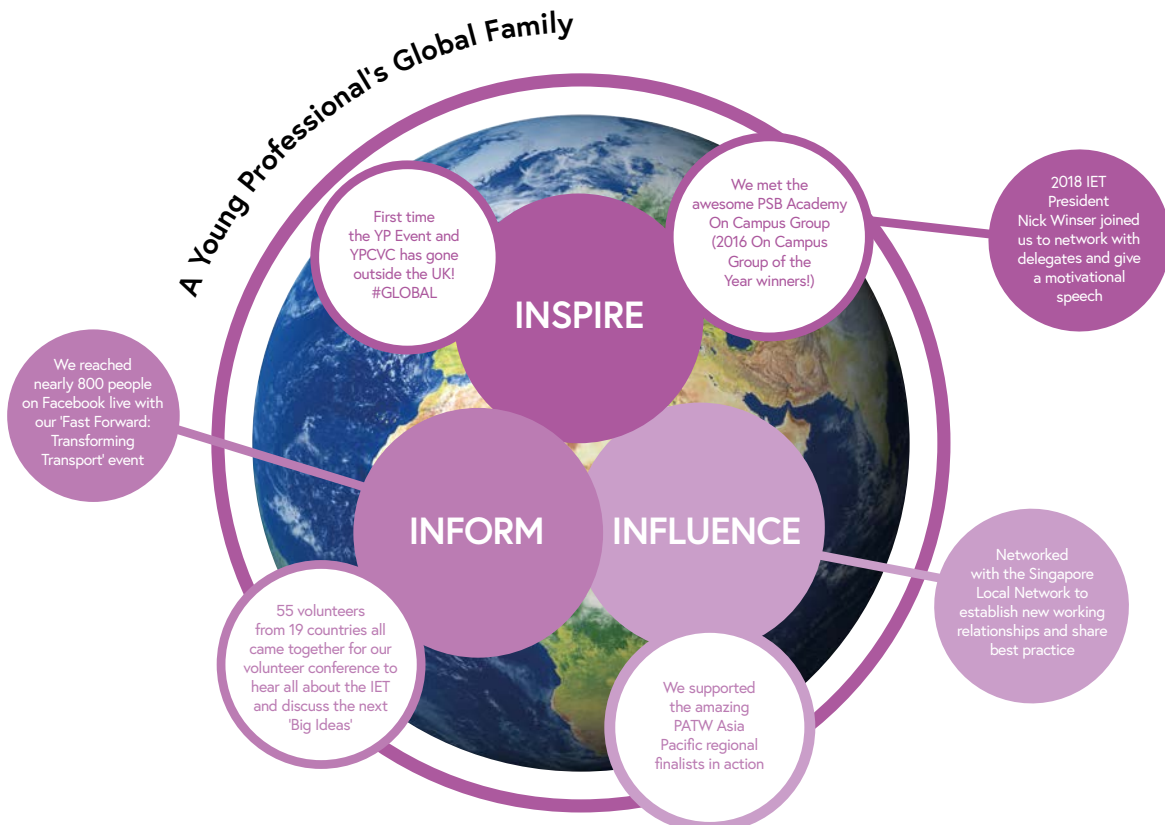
A Young Professional's Global Family

First time the YP Event and YPCVC has gone outside the UK! #GLOBAL

We met the awesome PSB Academy On Campus Group (2016 On Campus Group of the Year winners!)

2018 IET President Nick Winser joined us to network with delegates and give a motivational speech

INSPIRE

We reached nearly 800 people on Facebook live with our 'Fast Forward: Transforming Transport' event

INFORM

INFLUENCE

Networked with the Singapore Local Network to establish new working relationships and share best practice

55 volunteers from 19 countries all came together for our volunteer conference to hear all about the IET and discuss the next 'Big Ideas'

We supported the amazing PATW Asia Pacific regional finalists in action